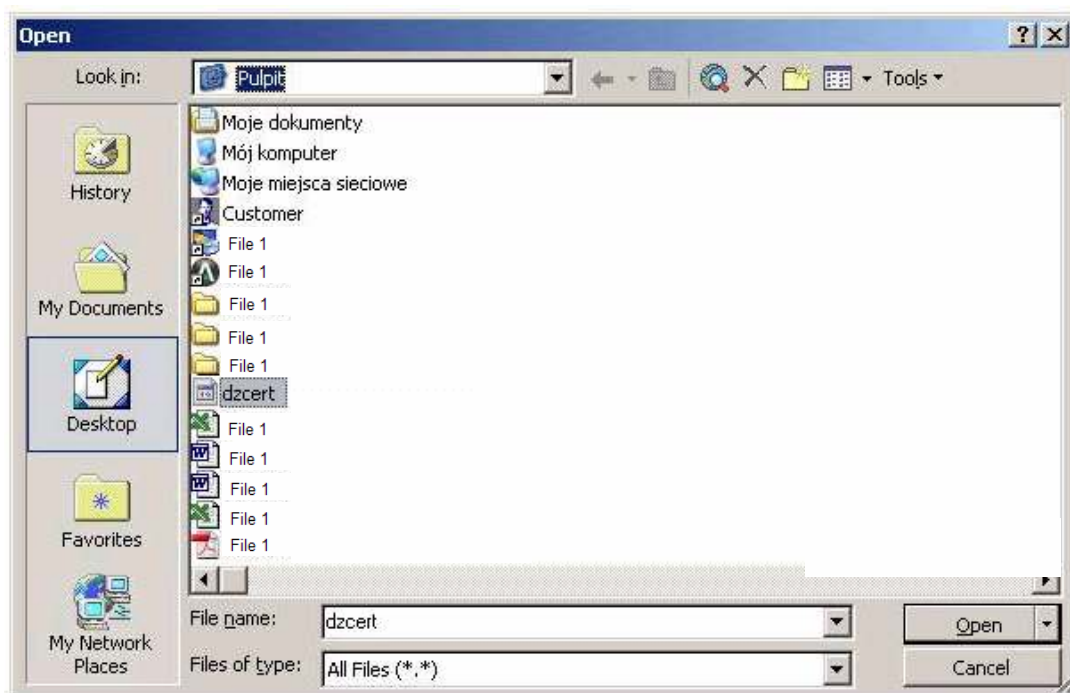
Open

?

Look in: Pulpit

Tools

History

My Documents

Desktop

Favorites

My Network Places

Moje dokumenty
Mój komputer
Moje miejsca sieciowe
Customer
File 1
File 1
File 1
File 1
File 1
dzcert
File 1
File 1
File 1
File 1
File 1

File name: dzcert

Files of type: All Files (*.*)

Open

Cancel